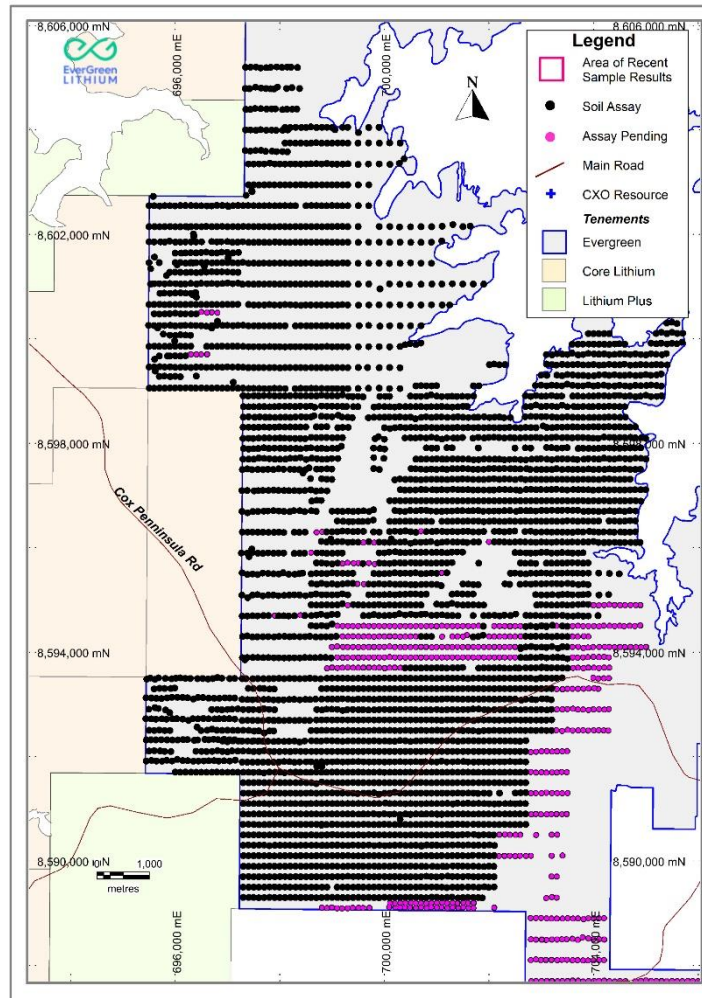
8,606,000 mN
8,606,000 mN
EverGreen LITHIUM
696,000 mE
700,000 mE
N
Legend
Area of Recent Sample Results
Soil Assay
Assay Pending
Main Road
CXO Resource
Tenements
Evergreen
Core Lithium
Lithium Plus
8,602,000 mN
8,598,000 mN
8,598,000 mN
Cox Peninsula Rd
8,594,000 mN
8,594,000 mN
8,590,000 mN
0 1,000
metres
8,590,000 mN
696,000 mE
700,000 mE
704,000 mE